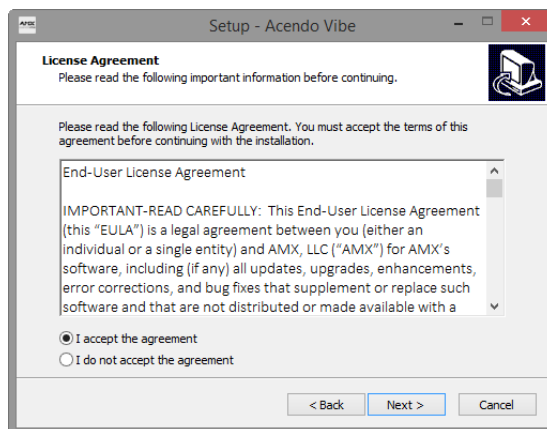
AMX

Setup - Acendo Vibe

License Agreement
Please read the following important information before continuing.

Please read the following License Agreement. You must accept the terms of this agreement before continuing with the installation.

End-User License Agreement

IMPORTANT-READ CAREFULLY: This End-User License Agreement (this "EULA") is a legal agreement between you (either an individual or a single entity) and AMX, LLC ("AMX") for AMX's software, including (if any) all updates, upgrades, enhancements, error corrections, and bug fixes that supplement or replace such software and that are not distributed or made available with a

I accept the agreement
I do not accept the agreement

< Back
Next >
Cancel